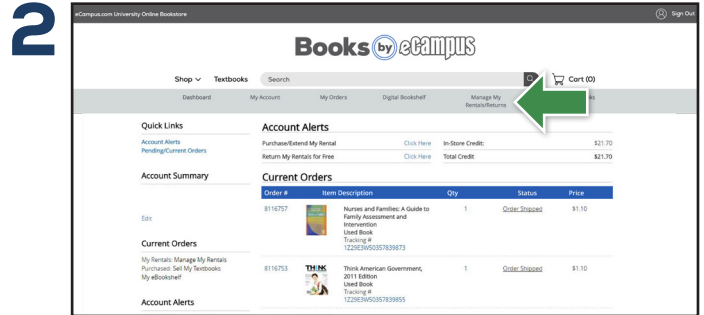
2

eCampus.com University Online Bookstore

Sign Out

Books by eCampus

Shop ∨ Textbooks Search

Cart (0)

Dashboard My Account My Orders Digital Bookshelf Manage My Rentals/Returns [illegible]ks

Quick Links

Account Alerts
Pending/Current Orders

Account Summary

Edit

Current Orders

My Rentals: Manage My Rentals
Purchased: Sell My Textbooks
My eBookshelf

Account Alerts

Account Alerts

| Purchase/Extend My Rental | Click Here | In-Store Credit: | $21.70 |
|---|---|---|---|
| Return My Rentals for Free | Click Here | Total Credit | $21.70 |

Current Orders

| Order # | Item Description | Qty | Status | Price |
|---|---|---|---|---|
| 8116757 | Nurses and Families: A Guide to Family Assessment and Intervention Used Book Tracking # 1Z29E3W50357839873 | 1 | Order Shipped | $1.10 |
| 8116753 | Think American Government, 2011 Edition Used Book Tracking # 1Z29E3W50357839855 | 1 | Order Shipped | $1.10 |

THINK